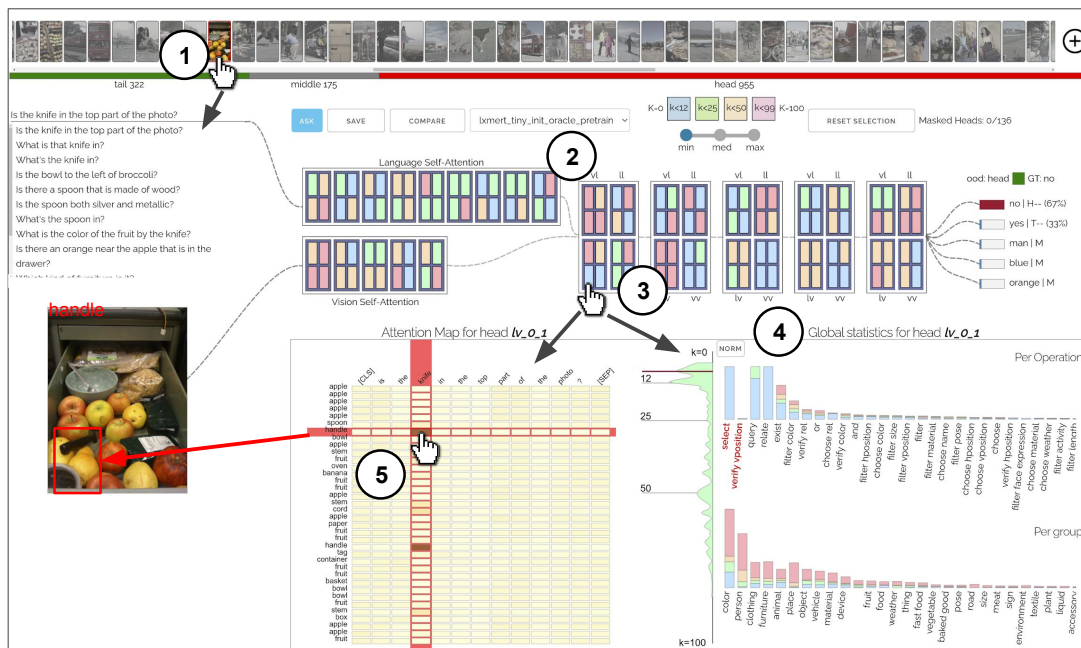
1

tail 322

middle 175

head 955

Is the knife in the top part of the photo?
Is the knife in the top part of the photo?
What is that knife in?
What's the knife in?
Is the bowl to the left of broccoli?
Is there a spoon that is made of wood?
Is the spoon both silver and metallic?
What's the spoon in?
What is the color of the fruit by the knife?
Is there an orange near the apple that is in the drawer?
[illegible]

ASK SAVE COMPARE lxmert_tiny_init_oracle_pretrain

K=0 k<12 k<25 k<50 k<99 K=100

min med max

RESET SELECTION Masked Heads: 0/136

Language Self-Attention

2

vl ll vl ll vl ll vl ll vl ll

Vision Self-Attention

3

lv vv lv vv lv vv lv vv

ood: head GT: no

no | H-- (67%)
yes | T-- (33%)
man | M
blue | M
orange | M

handle

Attention Map for head lv_0_1

4

Global statistics for head lv_0_1

NORM

k=0
12
25
50
k=100

[CLS] is the knife in the top part of the photo ? [SEP]

apple apple apple apple apple apple spoon handle bowl apple stem fruit oven banana fruit fruit apple stem cord apple paper fruit fruit handle tag container fruit fruit basket bowl bowl fruit stem box apple apple fruit

5

Per Operation

select verify vposition query relate exist filter color verify rel or choose rel verify color and filter hposition choose color filter size filter vposition filter filter material choose name filter pose choose hposition choose vposition choose verify hposition filter face expression choose material choose weather filter activity filter length

Per group

color person clothing furniture animal place object vehicle material device fruit food weather thing fast food vegetable baked good pose road size meat sign environment textile plant liquid accessory